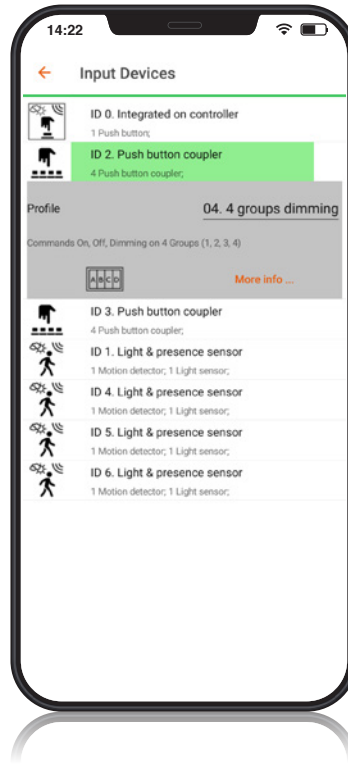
14:22

Input Devices

ID 0. Integrated on controller
1 Push button;

ID 2. Push button coupler
4 Push button coupler;

Profile
04. 4 groups dimming

Commands On, Off, Dimming on 4 Groups (1, 2, 3, 4)

ABCD

More info ...

ID 3. Push button coupler
4 Push button coupler;

ID 1. Light & presence sensor
1 Motion detector; 1 Light sensor;

ID 4. Light & presence sensor
1 Motion detector; 1 Light sensor;

ID 5. Light & presence sensor
1 Motion detector; 1 Light sensor;

ID 6. Light & presence sensor
1 Motion detector; 1 Light sensor;